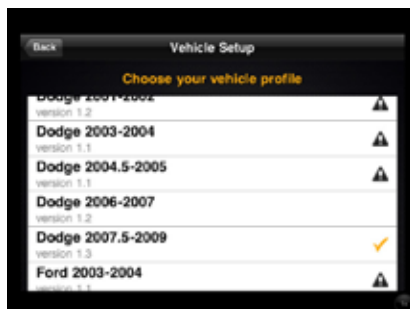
Back

Vehicle Setup

Choose your vehicle profile

Dodge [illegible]
version 1.2

Dodge 2003-2004
version 1.1

Dodge 2004.5-2005
version 1.1

Dodge 2006-2007
version 1.2

Dodge 2007.5-2009
version 1.3

Ford 2003-2004
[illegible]